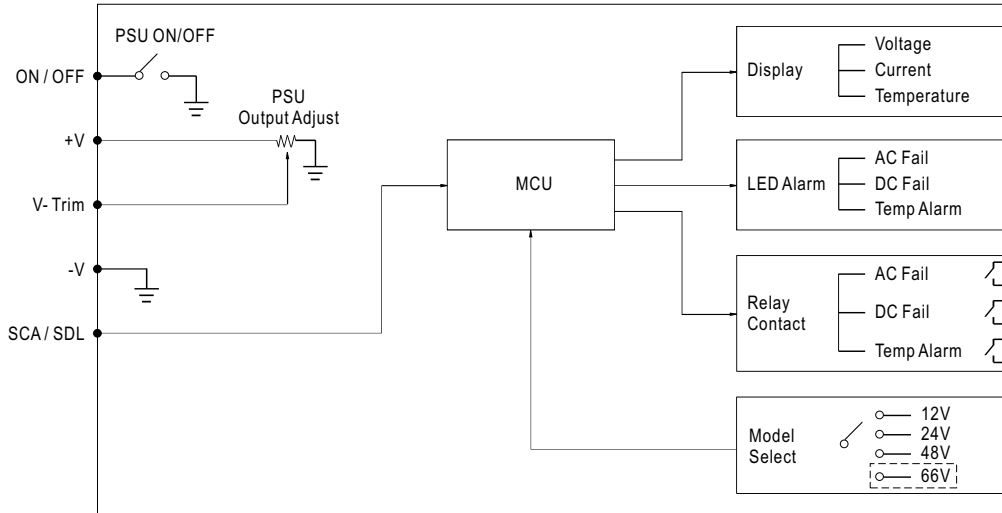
PSU ON/OFF

ON / OFF

PSU
Output Adjust

+V

V- Trim

-V

SCA / SDL

MCU

Display

Voltage
Current
Temperature

LED Alarm

AC Fail
DC Fail
Temp Alarm

Relay
Contact

AC Fail
DC Fail
Temp Alarm

Model
Select

12V
24V
48V
66V